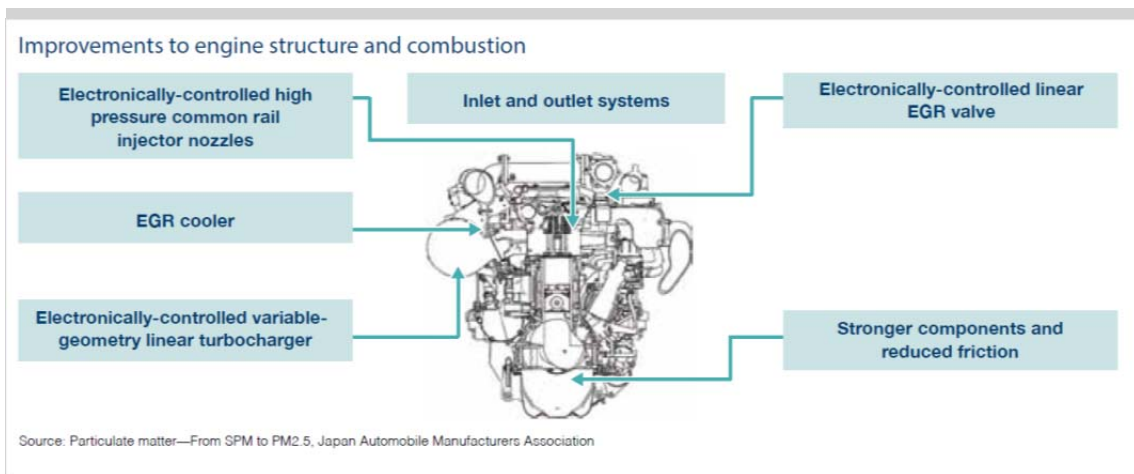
Improvements to engine structure and combustion

Electronically-controlled high pressure common rail injector nozzles

Inlet and outlet systems

Electronically-controlled linear EGR valve

EGR cooler

Electronically-controlled variable-geometry linear turbocharger

Stronger components and reduced friction

Source: Particulate matter—From SPM to PM2.5, Japan Automobile Manufacturers Association